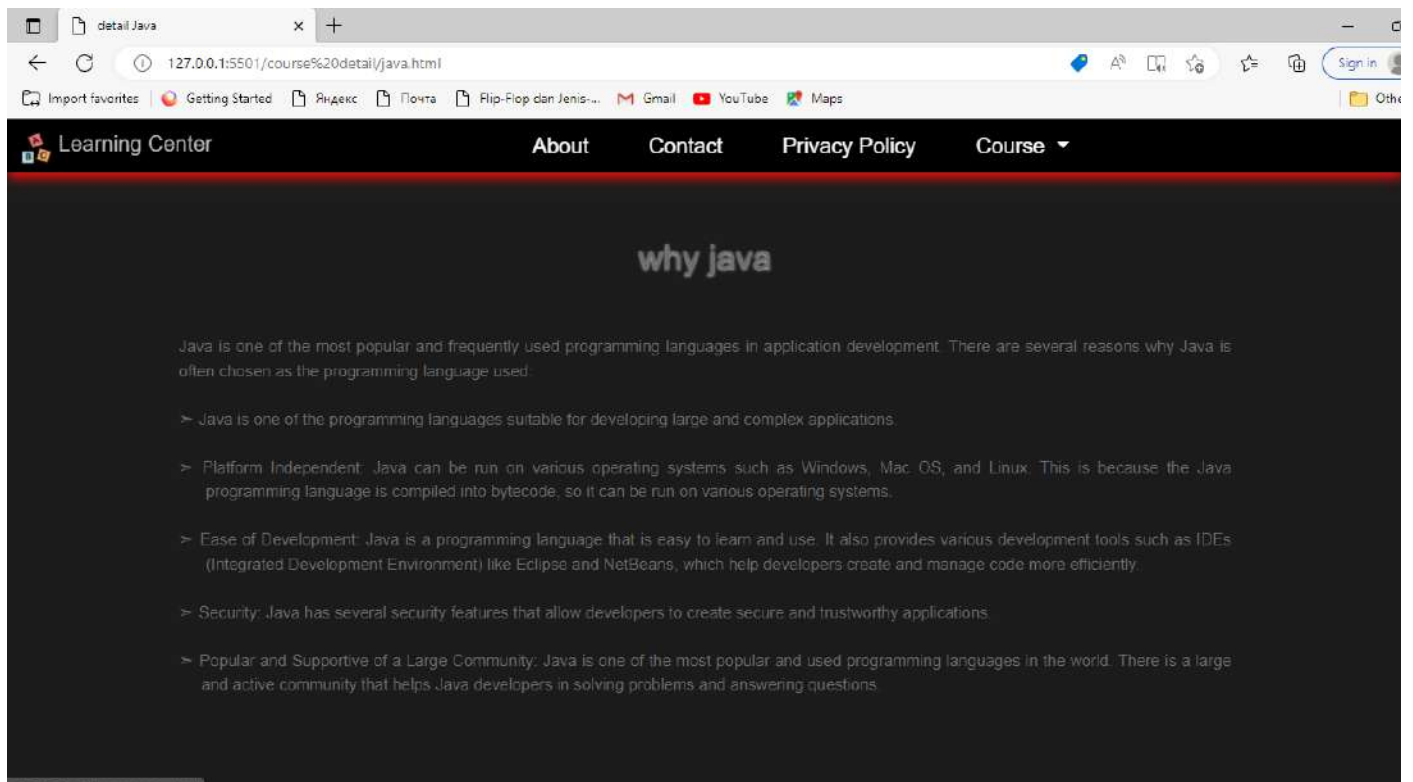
detail Java

127.0.0.1:5501/course%20detail/java.html

Sign in

Import favorites | Getting Started | Яндекс | Почта | Flip-Flop dan Jenis-... | Gmail | YouTube | Maps | Othe

Learning Center

About Contact Privacy Policy Course

why java

Java is one of the most popular and frequently used programming languages in application development. There are several reasons why Java is often chosen as the programming language used:

➢ Java is one of the programming languages suitable for developing large and complex applications.

➢ Platform Independent: Java can be run on various operating systems such as Windows, Mac OS, and Linux. This is because the Java programming language is compiled into bytecode, so it can be run on various operating systems.

➢ Ease of Development: Java is a programming language that is easy to learn and use. It also provides various development tools such as IDEs (Integrated Development Environment) like Eclipse and NetBeans, which help developers create and manage code more efficiently.

➢ Security: Java has several security features that allow developers to create secure and trustworthy applications.

➢ Popular and Supportive of a Large Community: Java is one of the most popular and used programming languages in the world. There is a large and active community that helps Java developers in solving problems and answering questions.